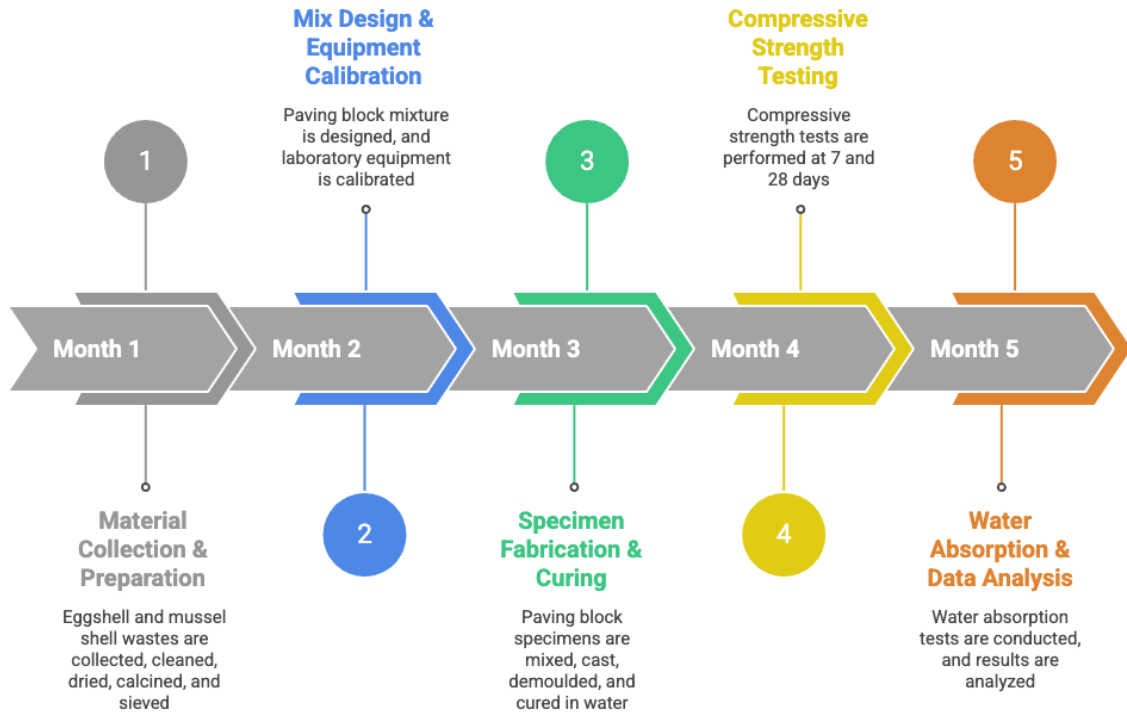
Mix Design & Equipment Calibration

Paving block mixture is designed, and laboratory equipment is calibrated

Compressive Strength Testing

Compressive strength tests are performed at 7 and 28 days

1

3

5

Month 1

Month 2

Month 3

Month 4

Month 5

2

4

Material Collection & Preparation

Eggshell and mussel shell wastes are collected, cleaned, dried, calcined, and sieved

Specimen Fabrication & Curing

Paving block specimens are mixed, cast, demoulded, and cured in water

Water Absorption & Data Analysis

Water absorption tests are conducted, and results are analyzed